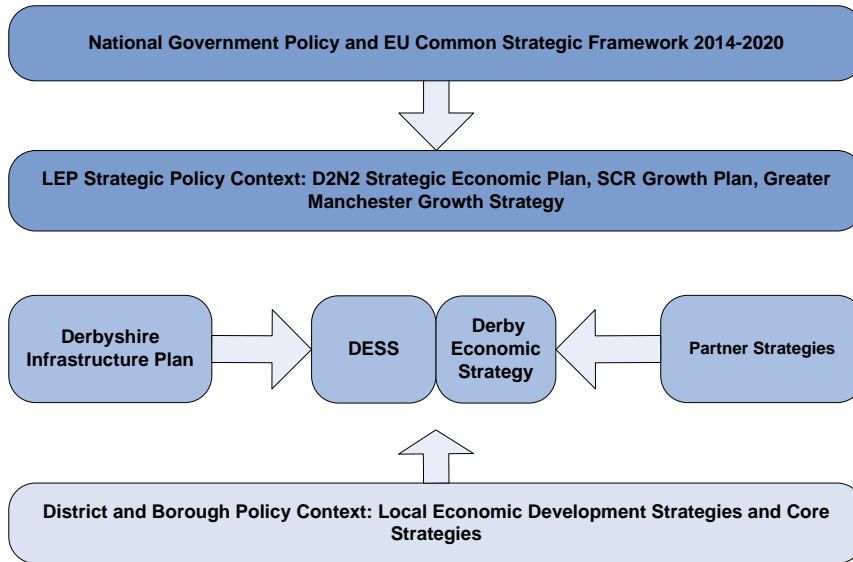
National Government Policy and EU Common Strategic Framework 2014-2020

LEP Strategic Policy Context: D2N2 Strategic Economic Plan, SCR Growth Plan, Greater Manchester Growth Strategy

Derbyshire Infrastructure Plan

DESS

Derby Economic Strategy

Partner Strategies

District and Borough Policy Context: Local Economic Development Strategies and Core Strategies